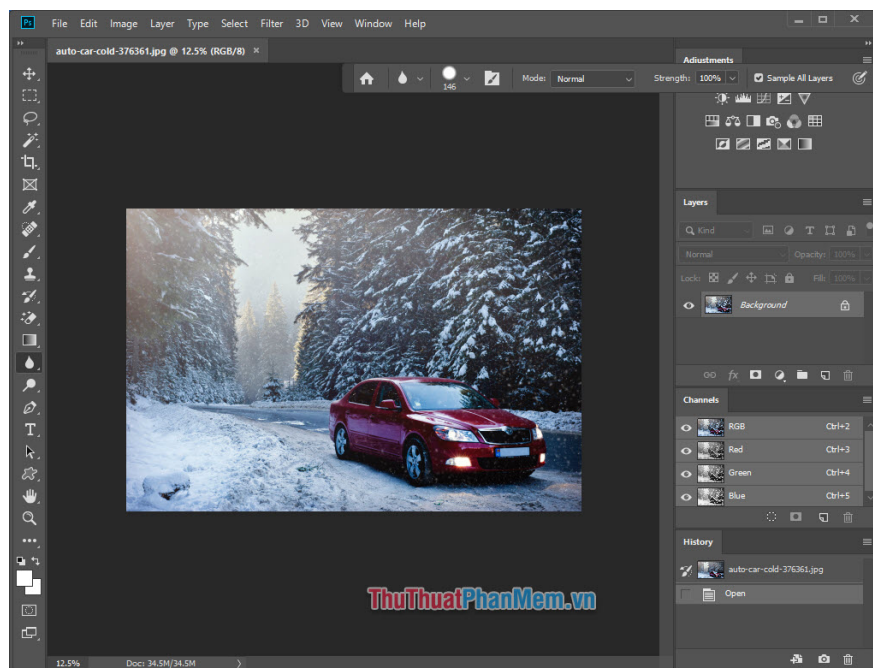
Ps File Edit Image Layer Type Select Filter 3D View Window Help

auto-car-cold-376361.jpg @ 12.5% (RGB/8) ×

146 Mode: Normal Strength: 100% Sample All Layers

Adjustments

Layers

Kind

Normal Opacity: 100%

Lock: Fill: 100%

Background

Channels

RGB Ctrl+2

Red Ctrl+3

Green Ctrl+4

Blue Ctrl+5

History

auto-car-cold-376361.jpg

Open

ThuThuatPhanMem.vn

12.5% Doc: 34.5M/34.5M